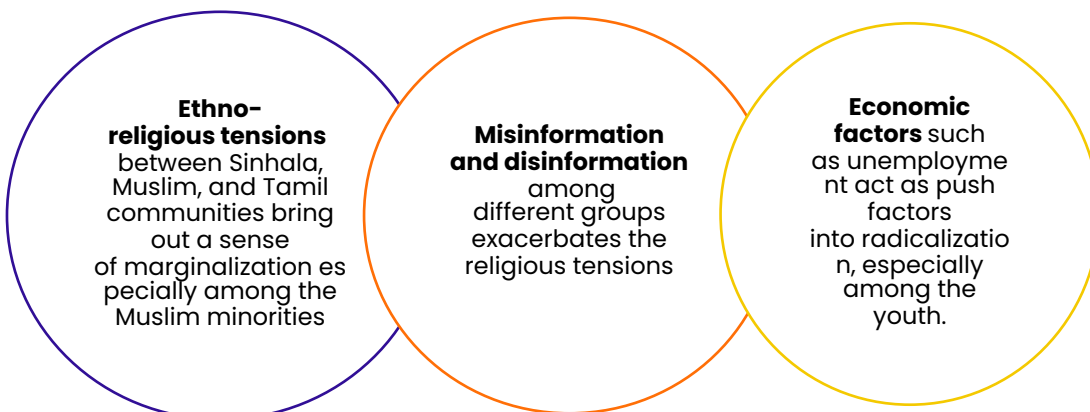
**Ethno-religious tensions** between Sinhala, Muslim, and Tamil communities bring out a sense of marginalization especially among the Muslim minorities

**Misinformation and disinformation** among different groups exacerbates the religious tensions

**Economic factors** such as unemployment act as push factors into radicalization, especially among the youth.